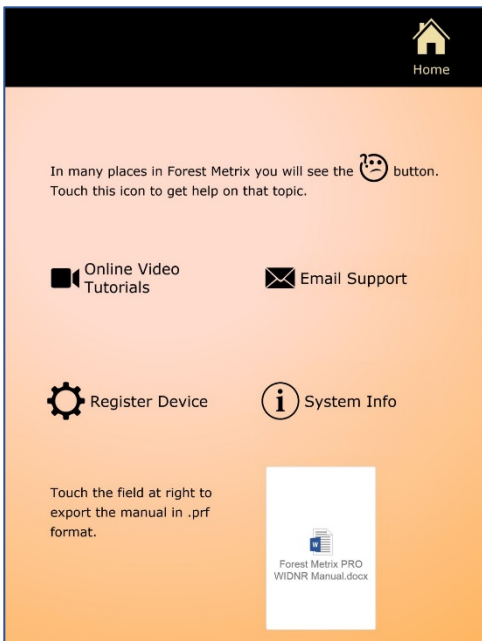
Home

In many places in Forest Metrix you will see the button. Touch this icon to get help on that topic.

Online Video Tutorials

Email Support

Register Device

System Info

Touch the field at right to export the manual in .prf format.

Forest Metrix PRO WIDNR Manual.docx